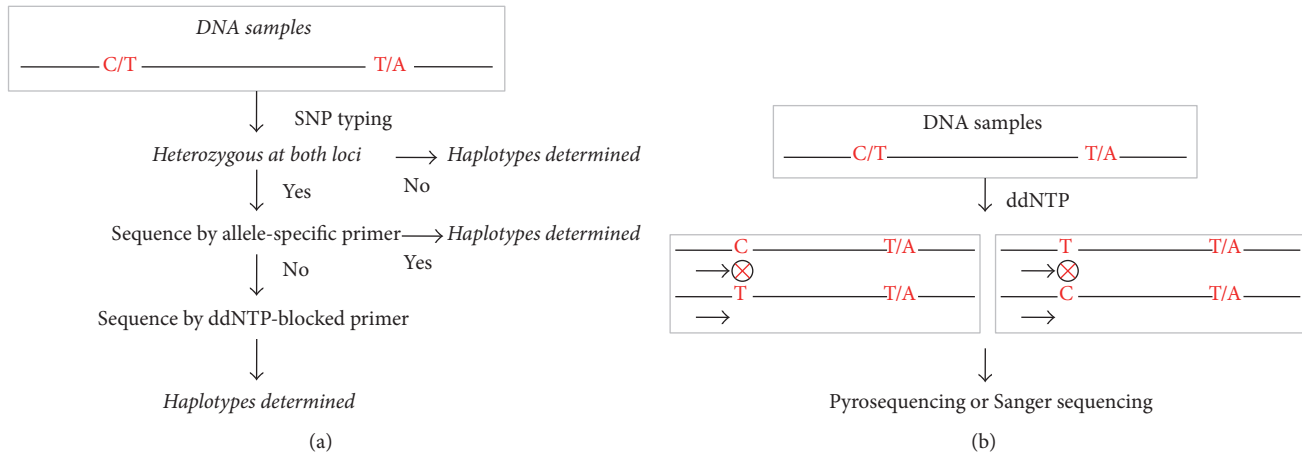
DNA samples

C/T T/A

SNP typing

Heterozygous at both loci

Haplotypes determined

No

Yes

Sequence by allele-specific primer

Haplotypes determined

Yes

No

Sequence by ddNTP-blocked primer

Haplotypes determined

(a)

DNA samples

C/T T/A

ddNTP

C T/A

T T/A

T T/A

C T/A

Pyrosequencing or Sanger sequencing

(b)